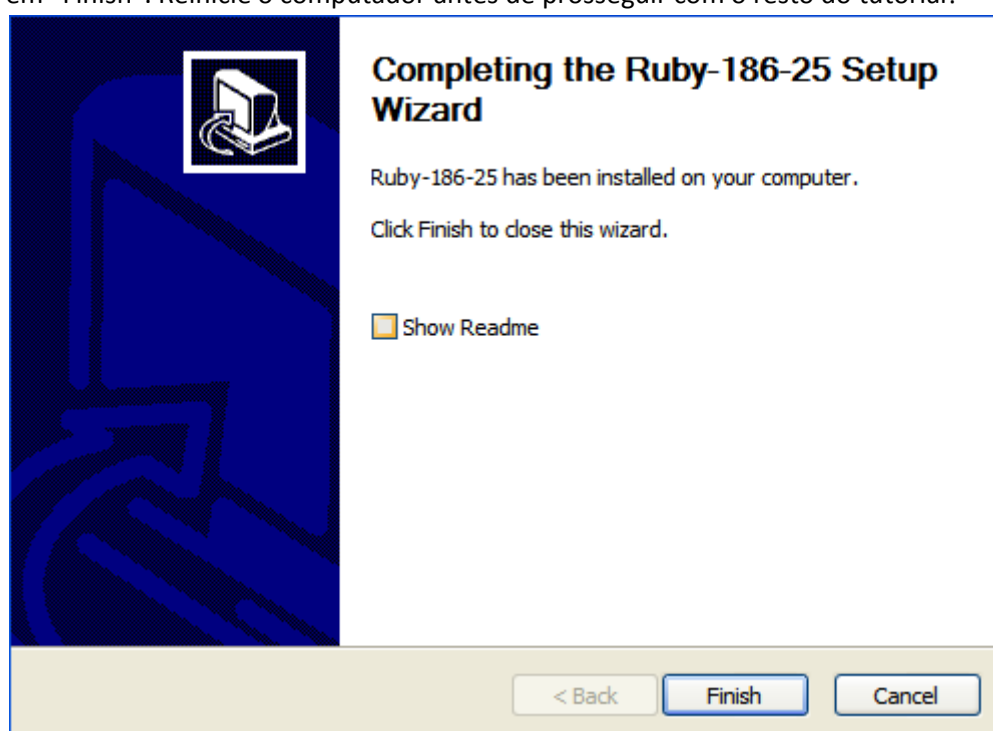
em "Finish". Reinicie o computador antes de prosseguir com o resto do tutorial.

Completing the Ruby-186-25 Setup Wizard

Ruby-186-25 has been installed on your computer.

Click Finish to close this wizard.

Show Readme

< Back
Finish
Cancel